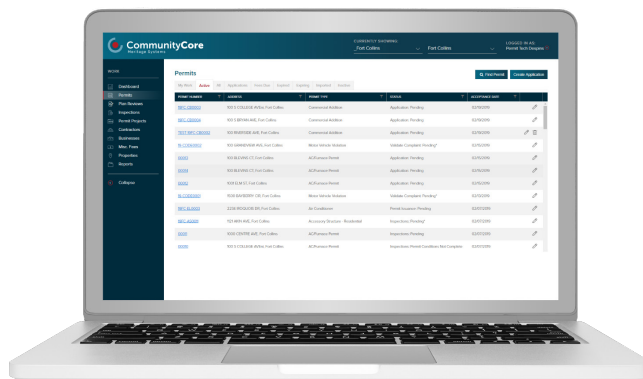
CommunityCore
Heritage Systems

CURRENTLY SHOWING
Fort Collins
Fort Collins

LOGGED IN AS
Permit Tech Dwayne

WORK
Dashboard
Permits
Plan Reviews
Inspections
Permit Projects
Contractors
Businesses
Misc. Fees
Properties
Reports
Collapse

Permits
Find Permit
Create Application

My Work Active All Applications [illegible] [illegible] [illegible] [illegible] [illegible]

| PERMIT NUMBER | ADDRESS | PERMIT TYPE | STATUS | ACCEPTANCE DATE |
|---|---|---|---|---|
| BRC-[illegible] | 150 S COLLEGE AVE, Fort Collins | Commercial Addition | Application Pending | 02/18/2019 |
| BRC-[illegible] | 150 S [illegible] AVE, Fort Collins | Commercial Addition | Application Pending | 02/18/2019 |
| TEST BRC-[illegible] | 150 RIVERSIDE AVE, Fort Collins | Commercial Addition | Application Pending | 02/18/2019 |
| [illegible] | 150 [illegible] AVE, Fort Collins | Minor Vehicle Violation | Violation Complaint Pending* | 02/18/2019 |
| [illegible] | 100 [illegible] CT, Fort Collins | AC/Furnace Permit | Application Pending | 02/18/2019 |
| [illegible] | 100 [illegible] CT, Fort Collins | AC/Furnace Permit | Application Pending | 02/18/2019 |
| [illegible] | 100 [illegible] CT, Fort Collins | AC/Furnace Permit | Application Pending | 02/18/2019 |
| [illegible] | 100 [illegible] CIR, Fort Collins | Minor Vehicle Violation | Violation Complaint Pending* | 02/18/2019 |
| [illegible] | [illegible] DR, Fort Collins | Air Conditioner | Permit Issuance Pending | 02/07/2019 |
| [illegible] | 150 MAIN AVE, Fort Collins | Accessory Structure - Residential | Inspections Pending* | 02/07/2019 |
| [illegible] | 1000 CENTRE AVE, Fort Collins | AC/Furnace Permit | Inspections Pending | 02/07/2019 |
| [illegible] | 150 S COLLEGE AVE, Fort Collins | AC/Furnace Permit | Inspections, Permit Conditions Not Complete | 02/07/2019 |